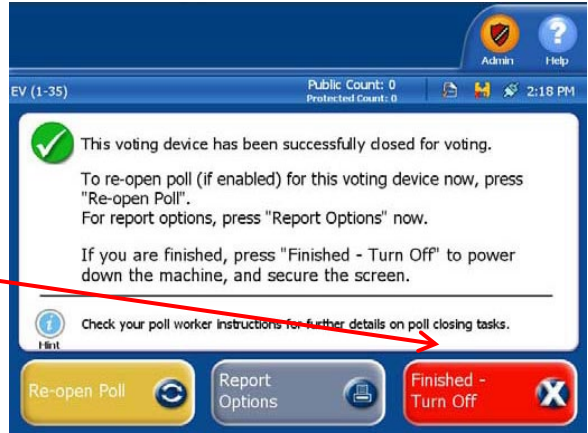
Admin

Help

EV (1-35)

Public Count: 0
Protected Count: 0

2:18 PM

This voting device has been successfully closed for voting.

To re-open poll (if enabled) for this voting device now, press "Re-open Poll".
For report options, press "Report Options" now.

If you are finished, press "Finished - Turn Off" to power down the machine, and secure the screen.

Hint

Check your poll worker instructions for further details on poll closing tasks.

Re-open Poll

Report Options

Finished - Turn Off